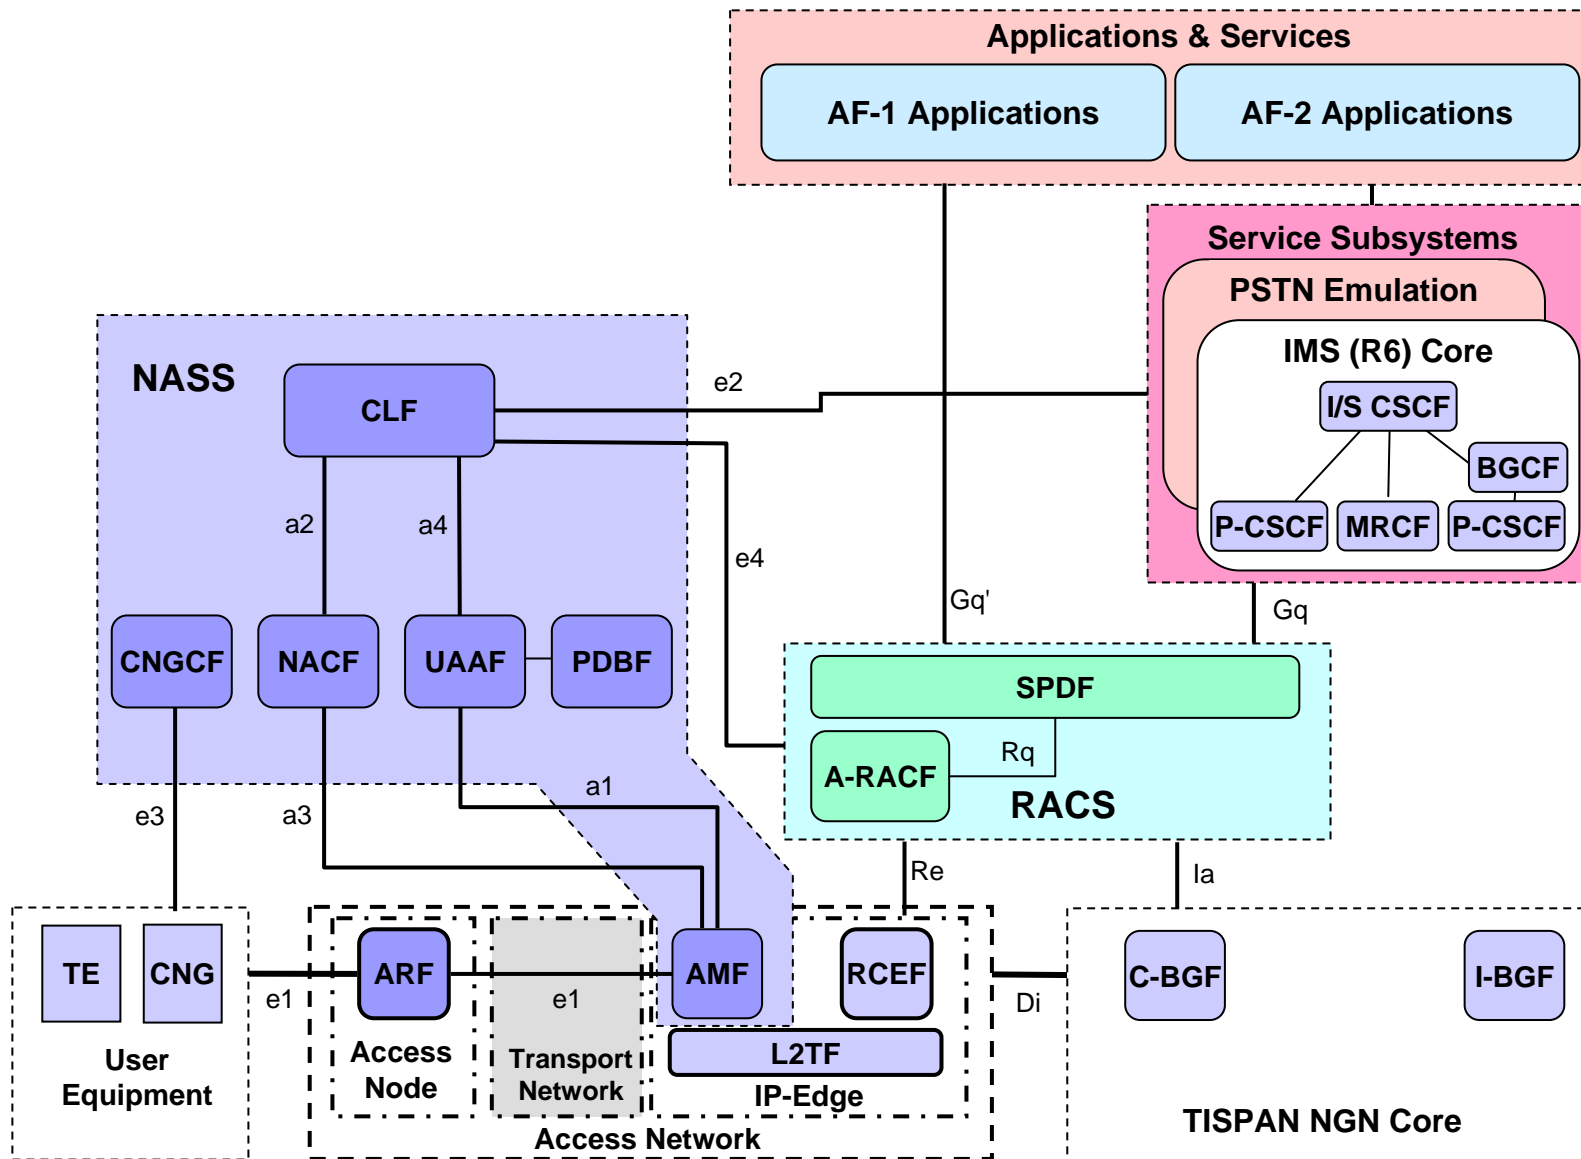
Applications & Services

AF-1 Applications

AF-2 Applications

Service Subsystems

PSTN Emulation

IMS (R6) Core

I/S CSCF

BGCF

P-CSCF

MRCF

P-CSCF

NASS

CLF

e2

e4

a2

a4

CNGCF

NACF

UAAF

PDBF

Gq'

Gq

SPDF

A-RACF

Rq

RACS

a1

e3

a3

Re

Ia

TE

CNG

User Equipment

e1

ARF

Access Node

e1

Transport Network

AMF

RCEF

L2TF

IP-Edge

Access Network

Di

C-BGF

I-BGF

TISPAN NGN Core